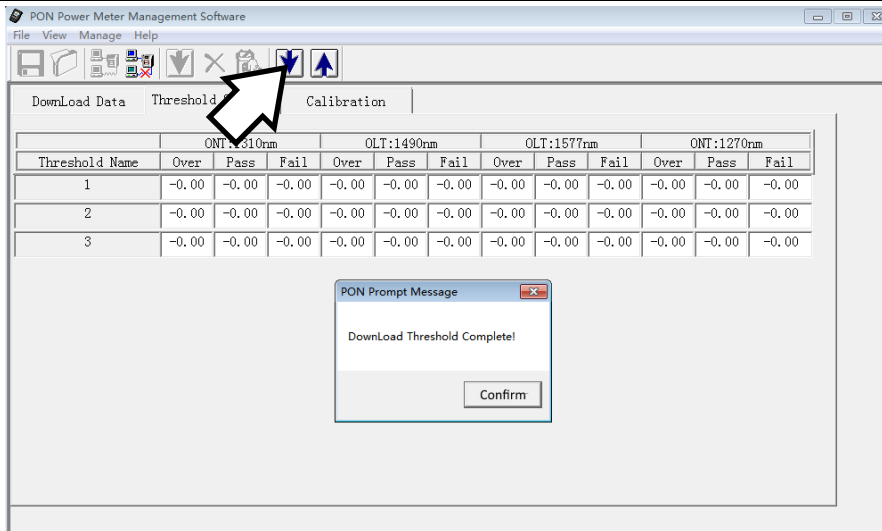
PON Power Meter Management Software

File View Manage Help

DownLoad Data Threshold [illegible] Calibration

| | ONT:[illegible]310nm | | | OLT:1490nm | | | OLT:1577nm | | | ONT:1270nm | | |
|---|---|---|---|---|---|---|---|---|---|---|---|---|
| Threshold Name | Over | Pass | Fail | Over | Pass | Fail | Over | Pass | Fail | Over | Pass | Fail |
| 1 | -0.00 | -0.00 | -0.00 | -0.00 | -0.00 | -0.00 | -0.00 | -0.00 | -0.00 | -0.00 | -0.00 | -0.00 |
| 2 | -0.00 | -0.00 | -0.00 | -0.00 | -0.00 | -0.00 | -0.00 | -0.00 | -0.00 | -0.00 | -0.00 | -0.00 |
| 3 | -0.00 | -0.00 | -0.00 | -0.00 | -0.00 | -0.00 | -0.00 | -0.00 | -0.00 | -0.00 | -0.00 | -0.00 |

PON Prompt Message

DownLoad Threshold Complete!

Confirm